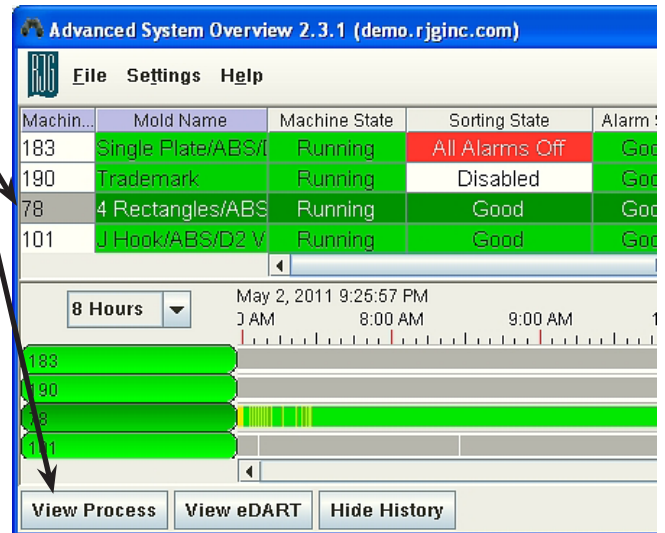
Advanced System Overview 2.3.1 (demo.rjginc.com)

RJG File Settings Help

| Machin... | Mold Name | Machine State | Sorting State | Alarm S |
|---|---|---|---|---|
| 183 | Single Plate/ABS/I | Running | All Alarms Off | Goo |
| 190 | Trademark | Running | Disabled | Goo |
| 78 | 4 Rectangles/ABS | Running | Good | Goo |
| 101 | J Hook/ABS/D2 V | Running | Good | Goo |

8 Hours

May 2, 2011 9:25:57 PM

) AM 8:00 AM 9:00 AM 1

183
190
78
101

View Process View eDART Hide History